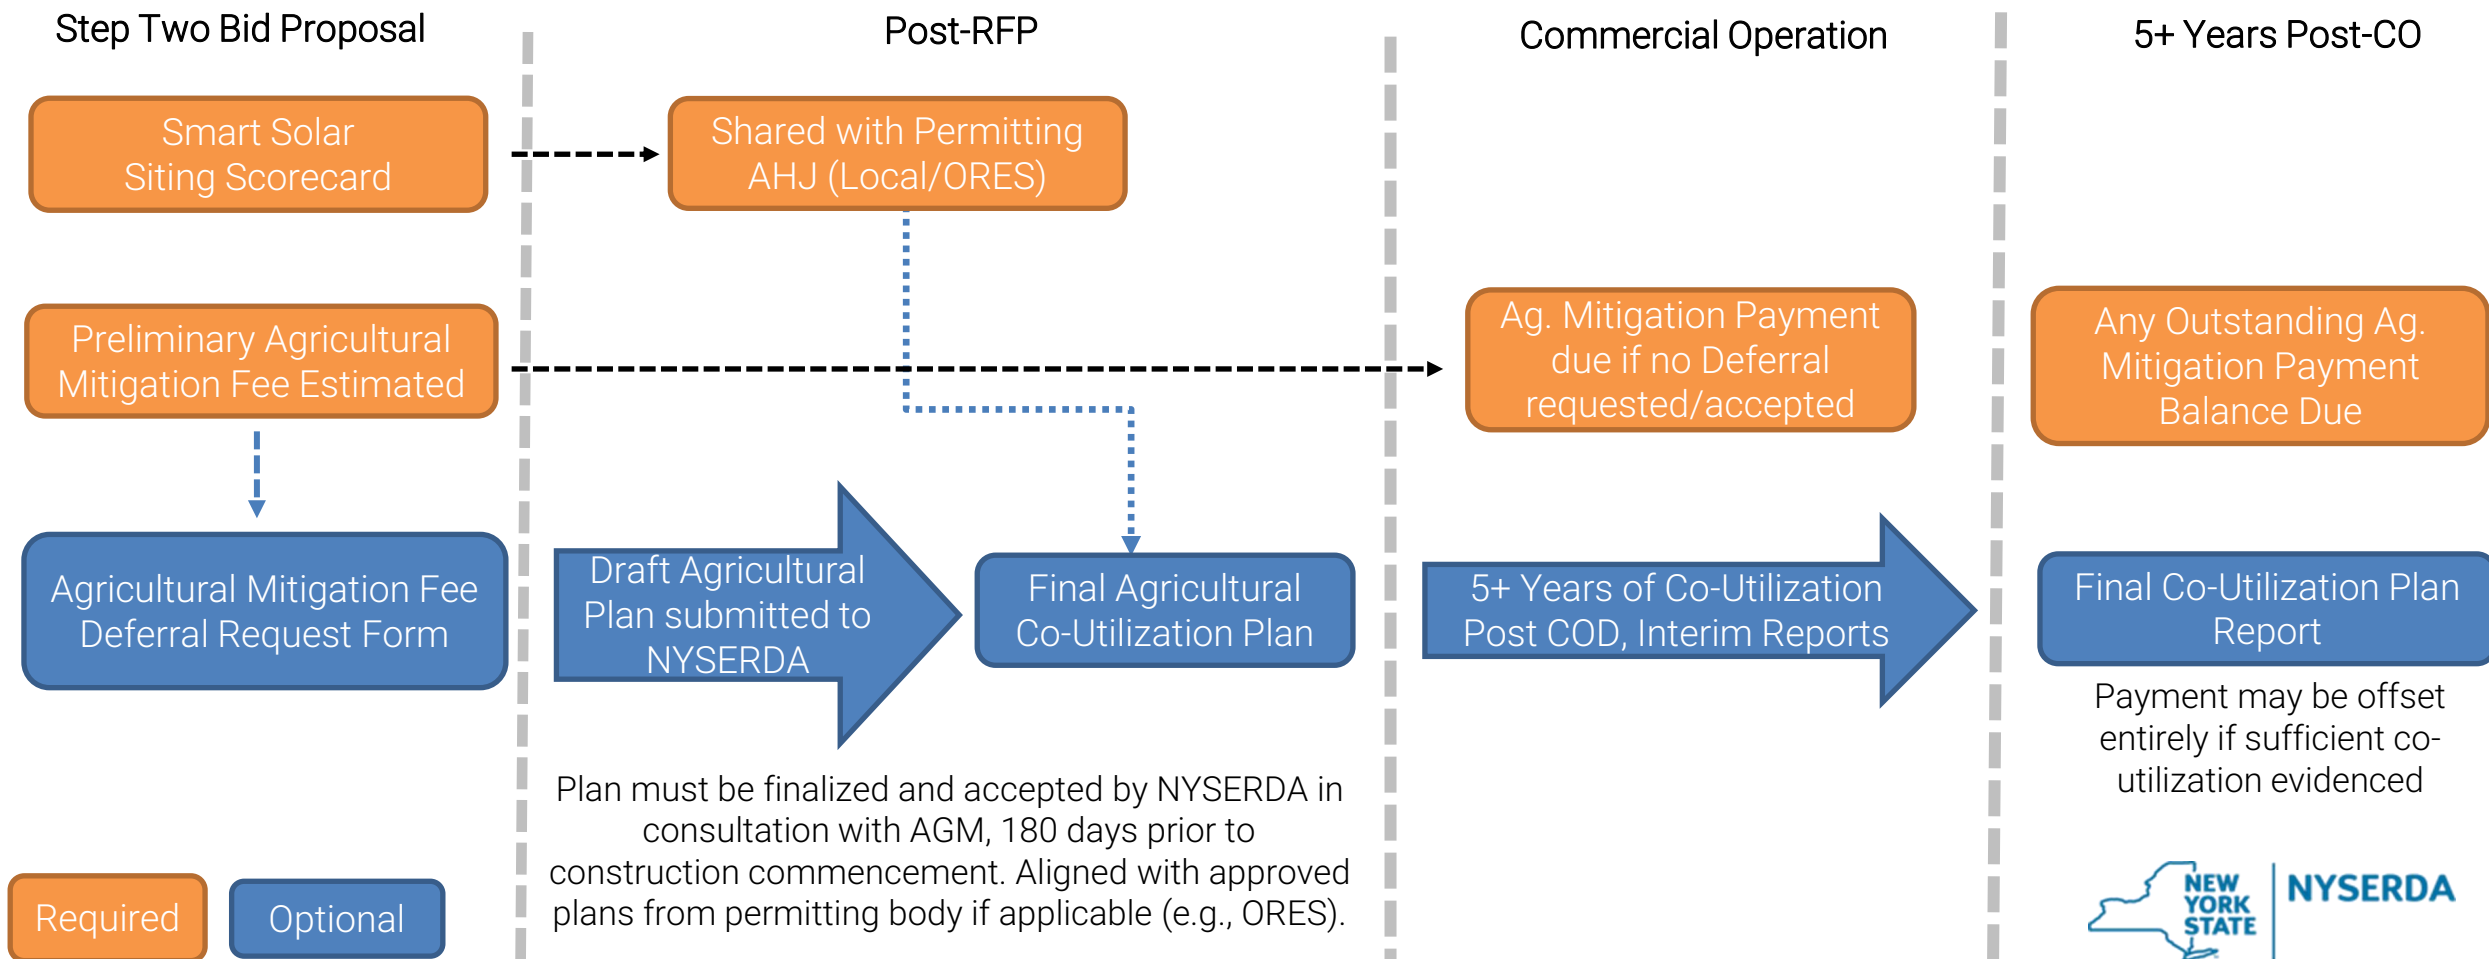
Step Two Bid Proposal

Post-RFP

Commercial Operation

5+ Years Post-CO

Smart Solar Siting Scorecard

Shared with Permitting AHJ (Local/ORES)

Preliminary Agricultural Mitigation Fee Estimated

Ag. Mitigation Payment due if no Deferral requested/accepted

Any Outstanding Ag. Mitigation Payment Balance Due

Agricultural Mitigation Fee Deferral Request Form

Draft Agricultural Plan submitted to NYSERDA

Final Agricultural Co-Utilization Plan

5+ Years of Co-Utilization Post COD, Interim Reports

Final Co-Utilization Plan Report

Payment may be offset entirely if sufficient co-utilization evidenced

Plan must be finalized and accepted by NYSERDA in consultation with AGM, 180 days prior to construction commencement. Aligned with approved plans from permitting body if applicable (e.g., ORES).

Required

Optional

NEW YORK STATE

NYSERDA